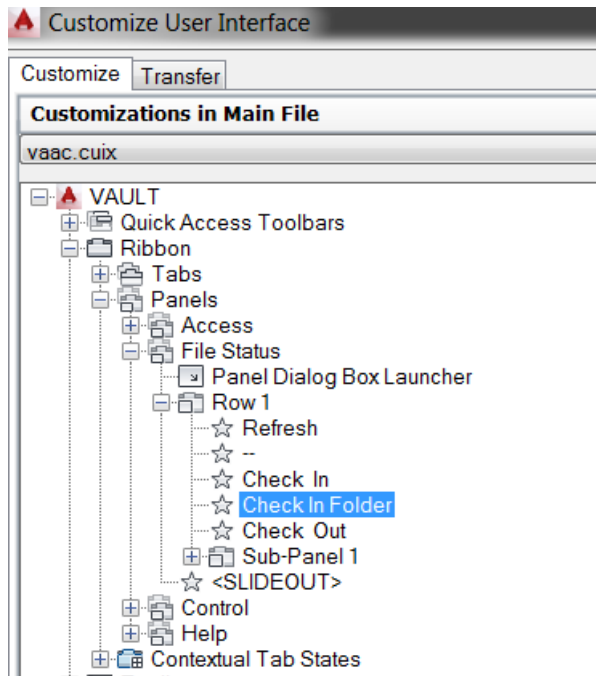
Customize User Interface

Customize Transfer

Customizations in Main File

vaac.cuix

VAULT
Quick Access Toolbars
Ribbon
Tabs
Panels
Access
File Status
Panel Dialog Box Launcher
Row 1
Refresh
--
Check In
Check In Folder
Check Out
Sub-Panel 1
<SLIDEOUT>
Control
Help
Contextual Tab States